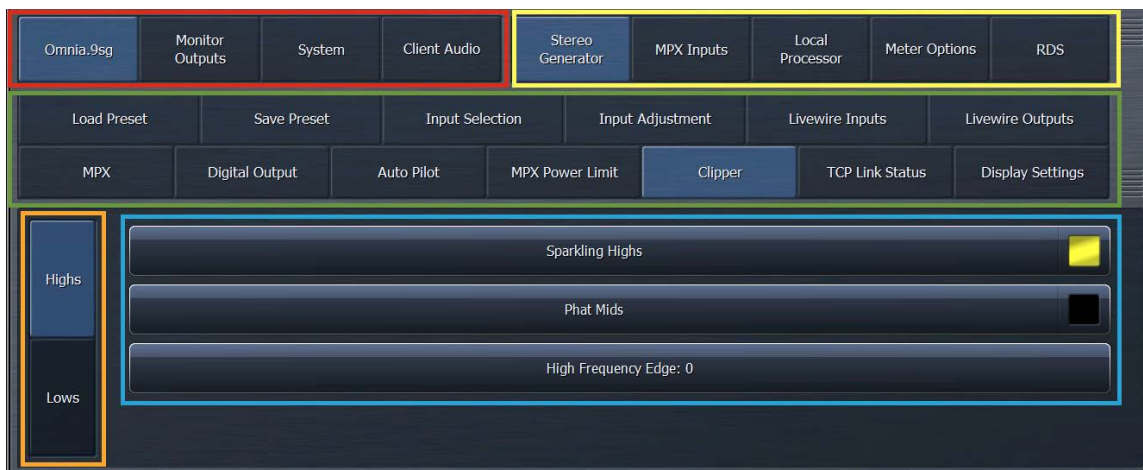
Omnia.9sg
Monitor Outputs
System
Client Audio
Stereo Generator
MPX Inputs
Local Processor
Meter Options
RDS

Load Preset
Save Preset
Input Selection
Input Adjustment
Livewire Inputs
Livewire Outputs
MPX
Digital Output
Auto Pilot
MPX Power Limit
Clipper
TCP Link Status
Display Settings

Highs
Lows

Sparkling Highs
Phat Mids
High Frequency Edge: 0